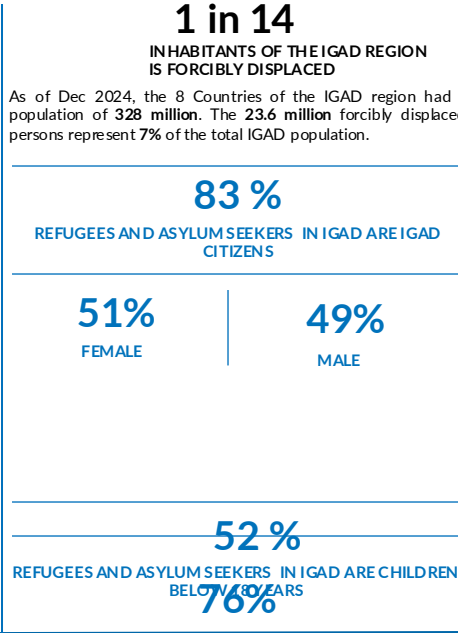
1 in 14

INHABITANTS OF THE IGAD REGION IS FORCIBLY DISPLACED

As of Dec 2024, the 8 Countries of the IGAD region had population of **328 million**. The **23.6 million** forcibly displaced persons represent **7%** of the total IGAD population.

83 %

REFUGEES AND ASYLUM SEEKERS IN IGAD ARE IGAD CITIZENS

51%

FEMALE

49%

MALE

52 %

REFUGEES AND ASYLUM SEEKERS IN IGAD ARE CHILDREN BELOW 18 YEARS

76%